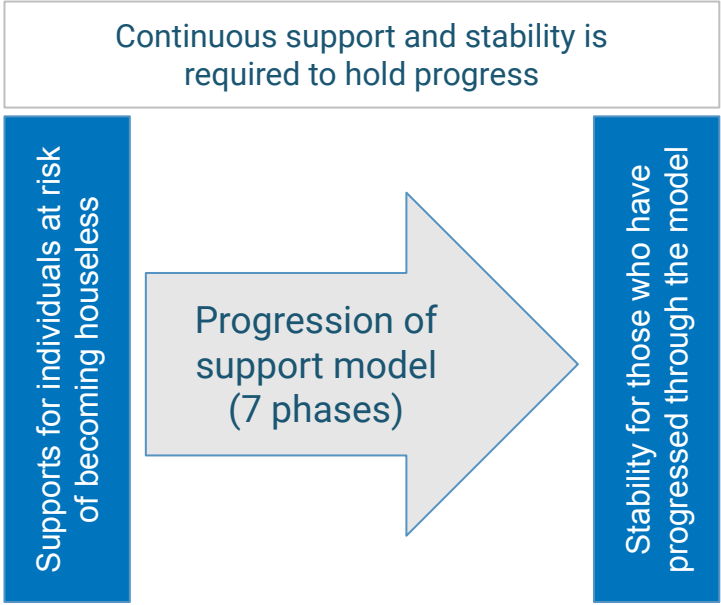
Continuous support and stability is required to hold progress

Supports for individuals at risk of becoming houseless

Progression of support model (7 phases)

Stability for those who have progressed through the model